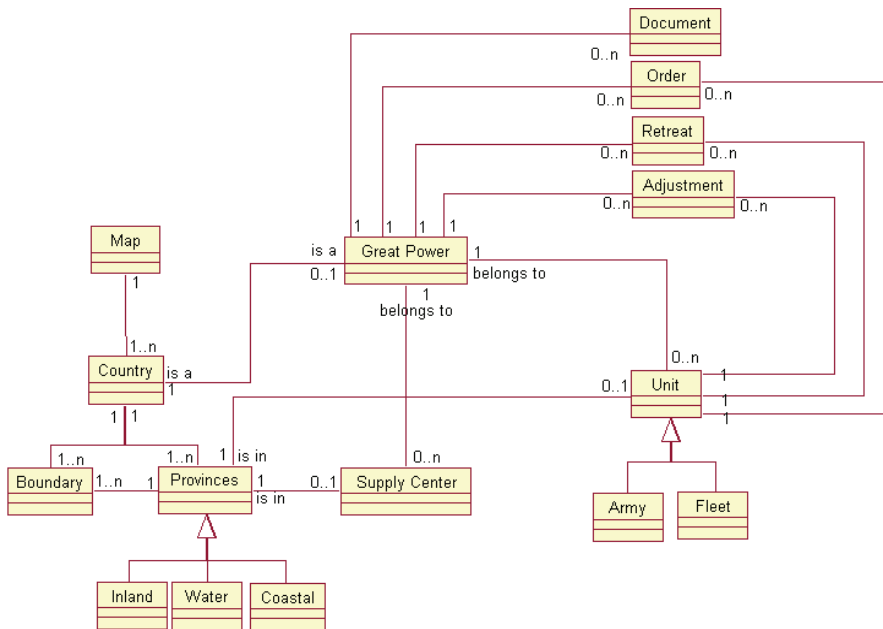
Document
0..n
Order
0..n
0..n
Retreat
0..n
0..n
Adjustment
0..n
0..n
1
1
1
1
Map
1
is a
0..1
Great Power
1
belongs to
1
belongs to
1..n
Country
is a
1
0..n
0..1
Unit
1
1
1
1
1
1..n
1..n
1
is in
Boundary
1..n
1
Provinces
1
is in
0..1
Supply Center
0..n
Army
Fleet
Inland
Water
Coastal